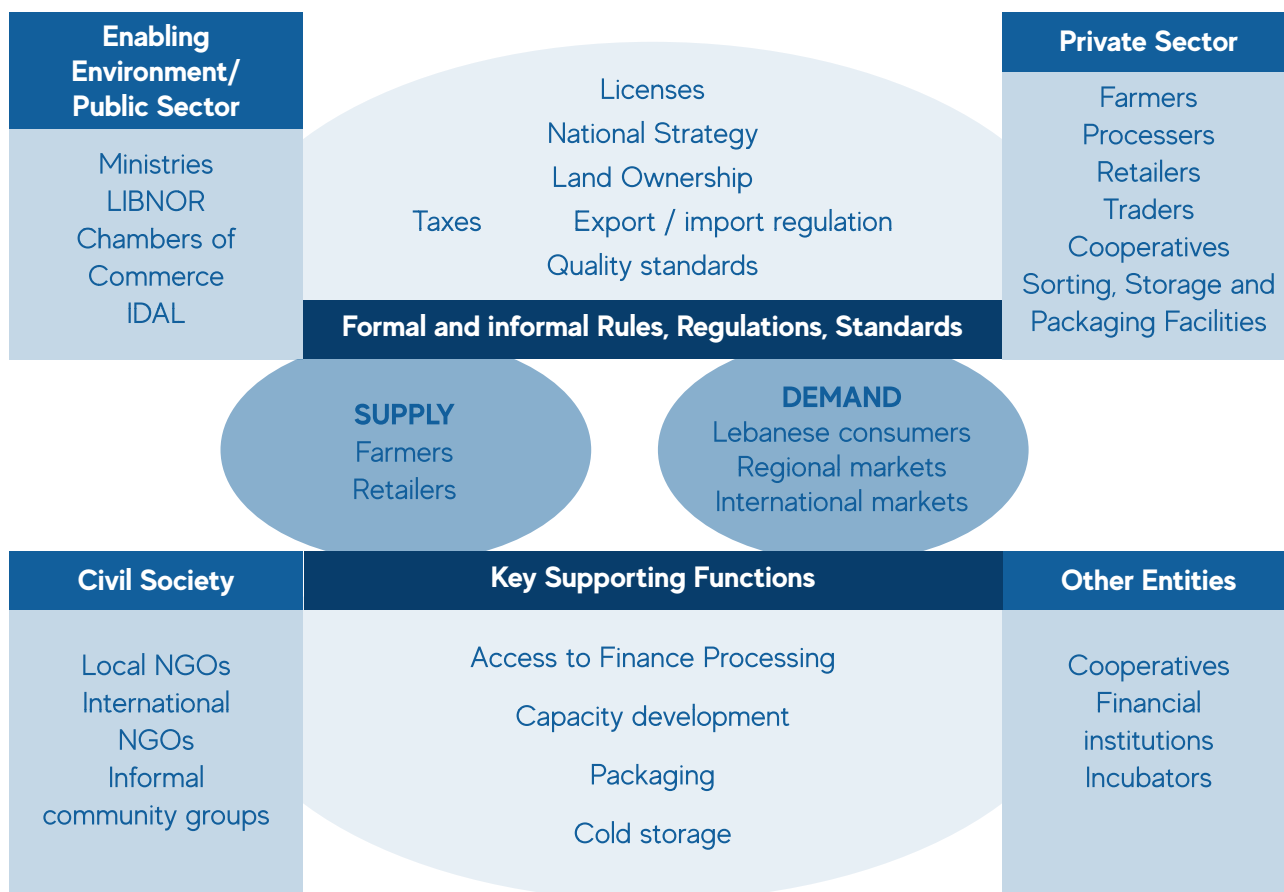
Enabling Environment/ Public Sector

Ministries
LIBNOR
Chambers of Commerce
IDAL

Licenses
National Strategy
Land Ownership
Taxes
Export / import regulation
Quality standards

Formal and informal Rules, Regulations, Standards

Private Sector

Farmers
Processers
Retailers
Traders
Cooperatives
Sorting, Storage and Packaging Facilities

SUPPLY
Farmers
Retailers

DEMAND
Lebanese consumers
Regional markets
International markets

Civil Society

Local NGOs
International NGOs
Informal community groups

Key Supporting Functions

Access to Finance Processing
Capacity development
Packaging
Cold storage

Other Entities

Cooperatives
Financial institutions
Incubators